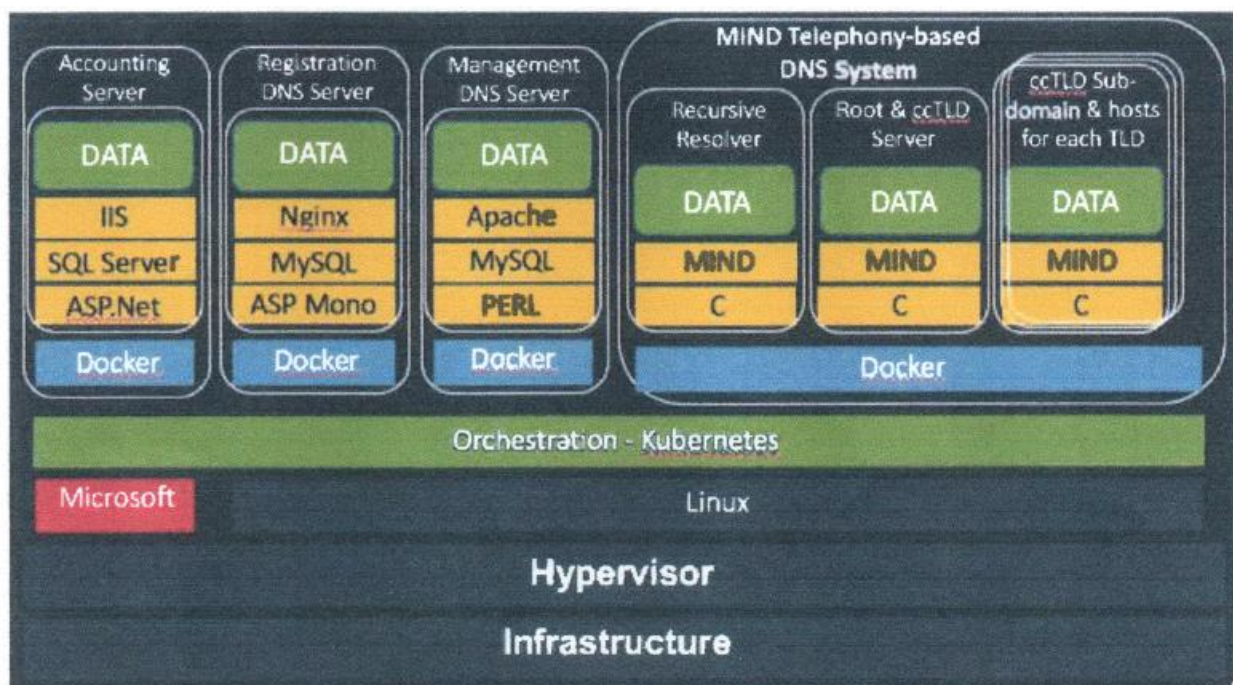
Accounting Server

DATA

IIS

SQL Server

ASP.Net

Docker

Registration DNS Server

DATA

Nginx

MySQL

ASP Mono

Docker

Management DNS Server

DATA

Apache

MySQL

PERL

Docker

MIND Telephony-based DNS System

Recursive Resolver

DATA

MIND

C

Root & ccTLD Server

DATA

MIND

C

ccTLD Sub-domain & hosts for each TLD

DATA

MIND

C

Docker

Orchestration - Kubernetes

Microsoft

Linux

Hypervisor

Infrastructure